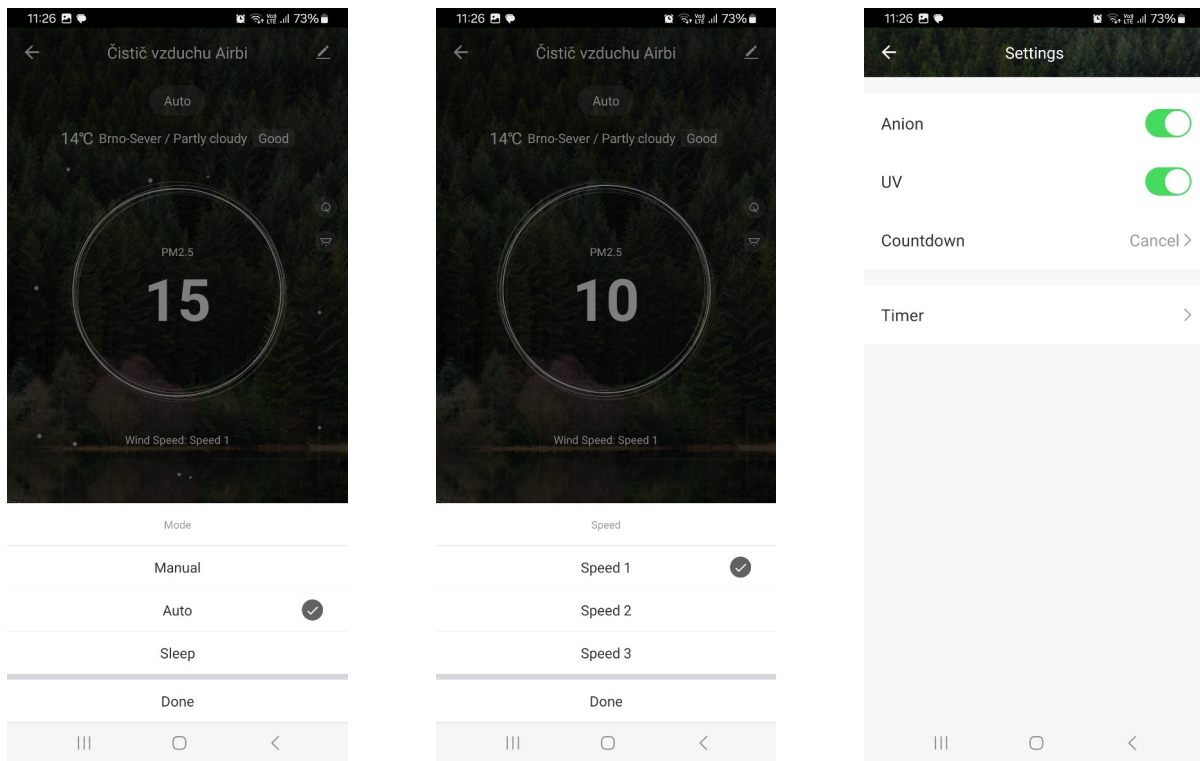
11:26 73%

Čistič vzduchu Airbi

Auto

14℃ Brno-Sever / Partly cloudy Good

PM2.5

15

Wind Speed: Speed 1

Mode

Manual

Auto

Sleep

Done

11:26 73%

Čistič vzduchu Airbi

Auto

14℃ Brno-Sever / Partly cloudy Good

PM2.5

10

Wind Speed: Speed 1

Speed

Speed 1

Speed 2

Speed 3

Done

11:26 73%

Settings

Anion

UV

Countdown Cancel >

Timer >